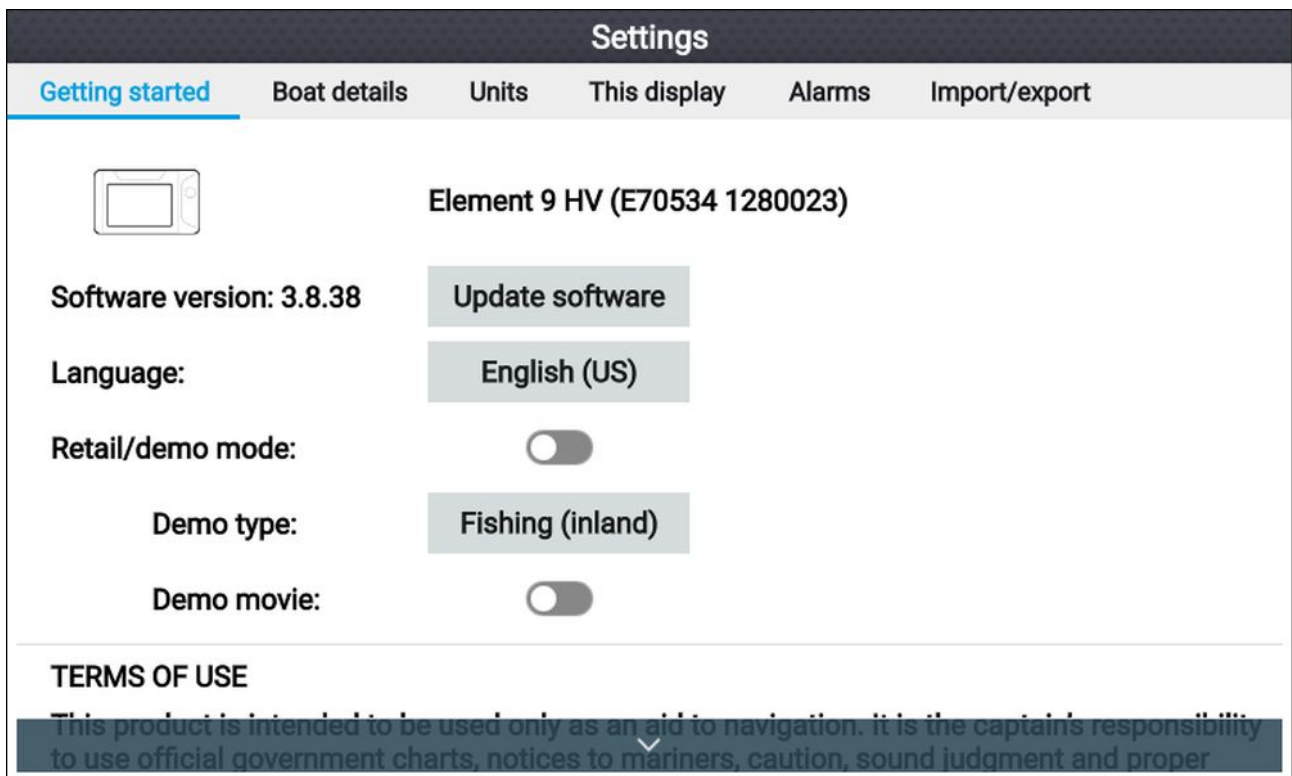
Settings

Getting started | Boat details | Units | This display | Alarms | Import/export

Element 9 HV (E70534 1280023)

Software version: 3.8.38 Update software

Language: English (US)

Retail/demo mode:

Demo type: Fishing (inland)

Demo movie:

TERMS OF USE

This product is intended to be used only as an aid to navigation. It is the captain's responsibility to use official government charts, notices to mariners, caution, sound judgment and proper